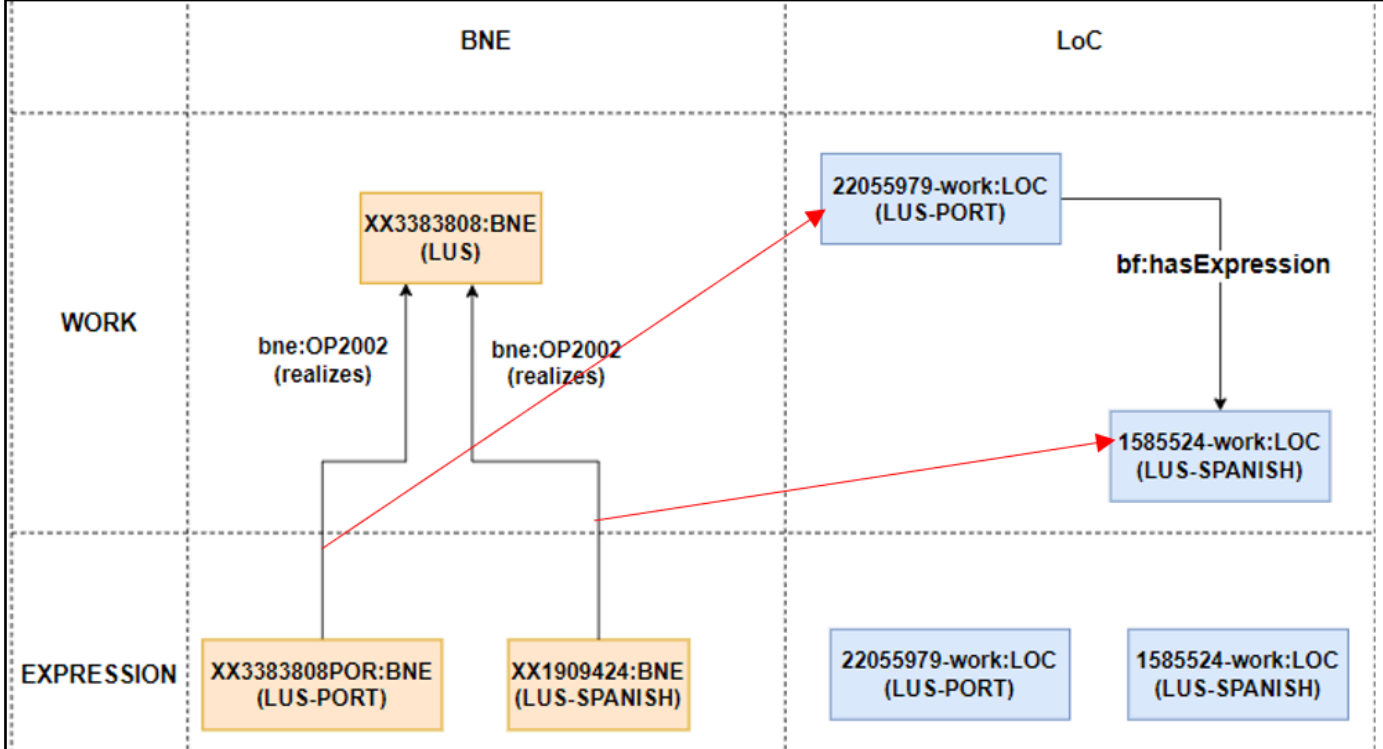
BNE

LoC

WORK

XX3383808:BNE
(LUS)

bne:OP2002
(realizes)

bne:OP2002
(realizes)

22055979-work:LOC
(LUS-PORT)

bf:hasExpression

1585524-work:LOC
(LUS-SPANISH)

EXPRESSION

XX3383808POR:BNE
(LUS-PORT)

XX1909424:BNE
(LUS-SPANISH)

22055979-work:LOC
(LUS-PORT)

1585524-work:LOC
(LUS-SPANISH)